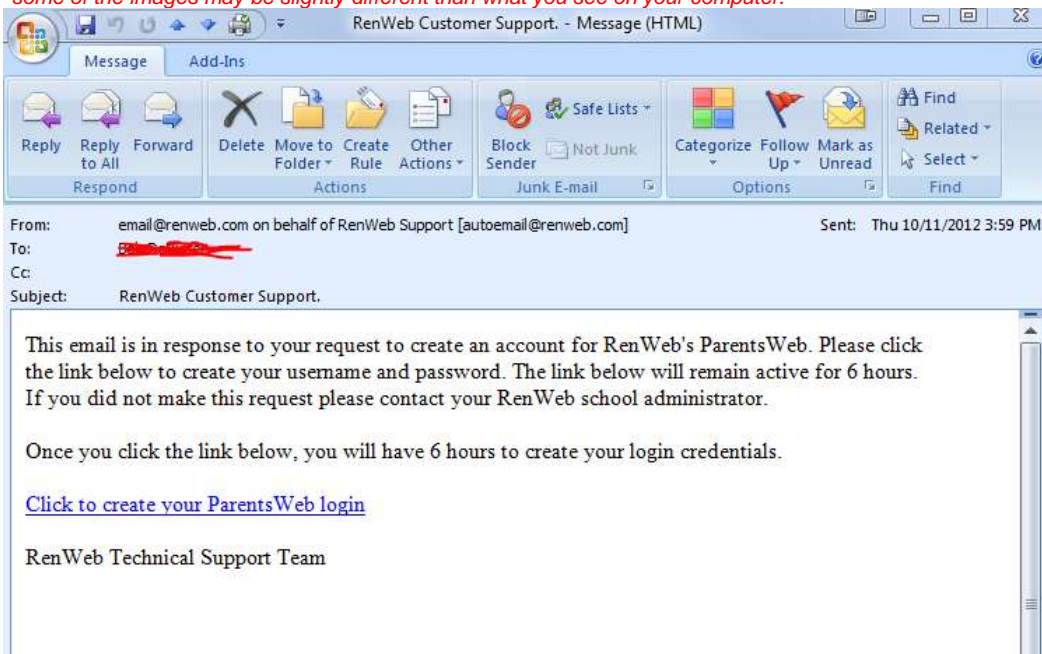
Some of the images may be slightly different than what you see on your computer.

RenWeb Customer Support. - Message (HTML)

Message Add-Ins

Reply Reply to All Forward
Respond

Delete Move to Folder Create Rule Other Actions
Actions

Block Sender Safe Lists Not Junk
Junk E-mail

Categorize Follow Up Mark as Unread
Options

Find Related Select
Find

From: email@renweb.com on behalf of RenWeb Support [autoemail@renweb.com]
Sent: Thu 10/11/2012 3:59 PM
To: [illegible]
Cc:
Subject: RenWeb Customer Support.

This email is in response to your request to create an account for RenWeb's ParentsWeb. Please click the link below to create your username and password. The link below will remain active for 6 hours. If you did not make this request please contact your RenWeb school administrator.

Once you click the link below, you will have 6 hours to create your login credentials.

Click to create your ParentsWeb login

RenWeb Technical Support Team